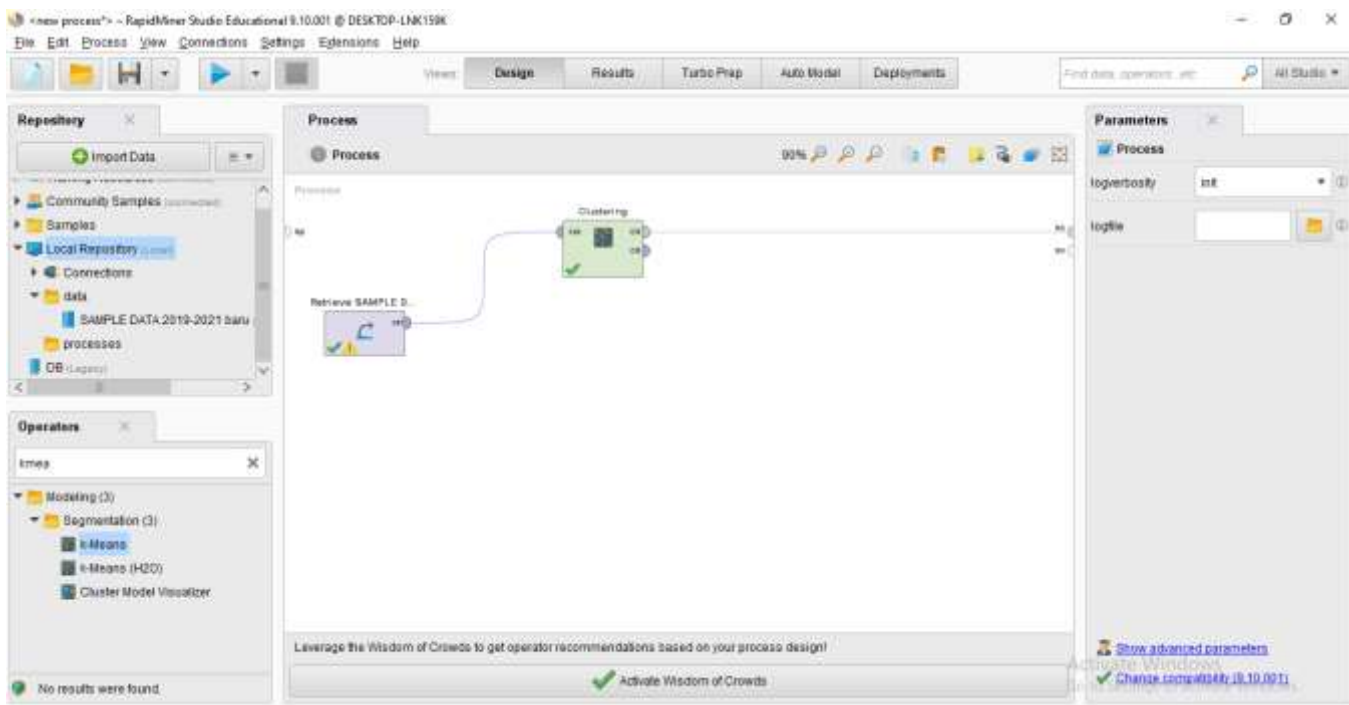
<new process*> – RapidMiner Studio Educational 9.10.001 @ DESKTOP-LNK159K
File Edit Process View Connections Settings Extensions Help

Views: Design Results Turbo Prep Auto Model Deployments
Find data, operators, etc. All Studio

Repository
Import Data
Community Samples (connected)
Samples
Local Repository (Local)
Connections
data
SAMPLE DATA 2019-2021 baru
processes
DB (Legacy)

Operators
kmea
Modeling (3)
Segmentation (3)
k-Means
k-Means (H2O)
Cluster Model Visualizer

No results were found.

Process
Process
90%
Process
inp
Clustering
exa clu
exa
Retrieve SAMPLE D...
out
res
res

Leverage the Wisdom of Crowds to get operator recommendations based on your process design!
Activate Wisdom of Crowds

Parameters
Process
logverbosity init
logfile

Show advanced parameters
Change compatibility (9.10.001)
Activate Windows